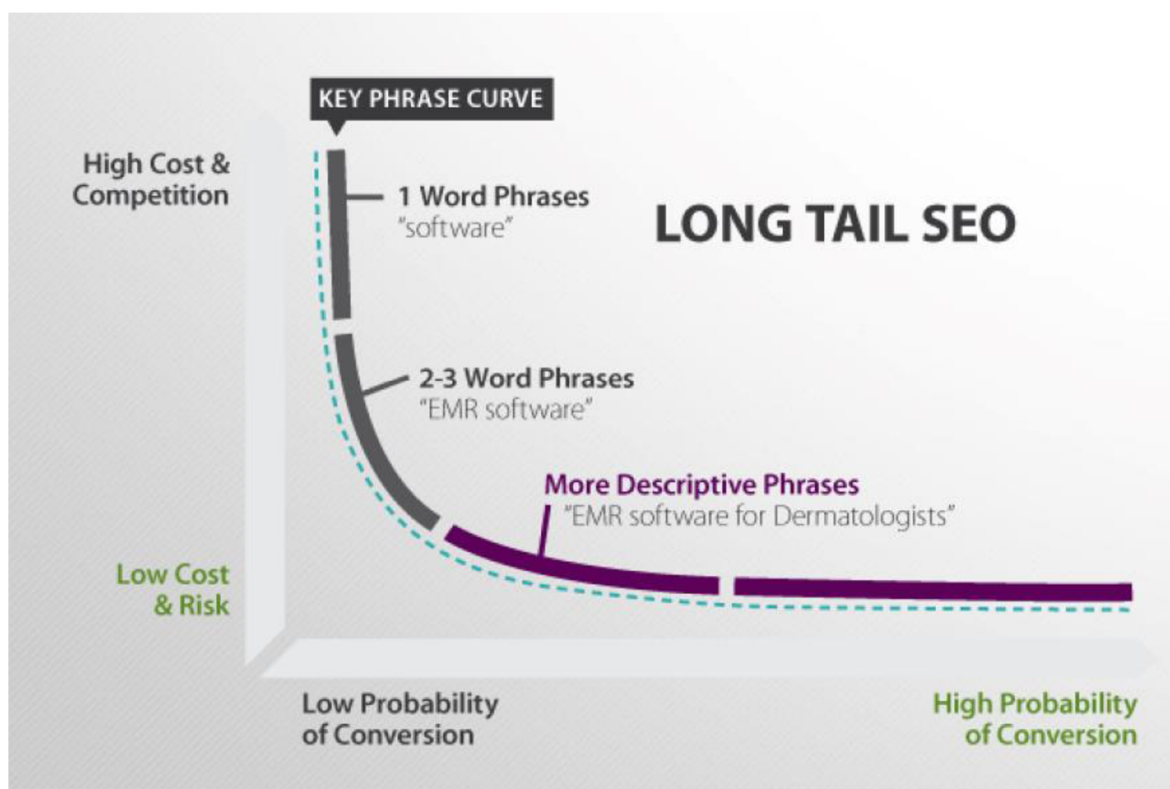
KEY PHRASE CURVE

High Cost & Competition

1 Word Phrases
"software"

LONG TAIL SEO

2-3 Word Phrases
"EMR software"

More Descriptive Phrases
"EMR software for Dermatologists"

Low Cost & Risk

Low Probability of Conversion

High Probability of Conversion